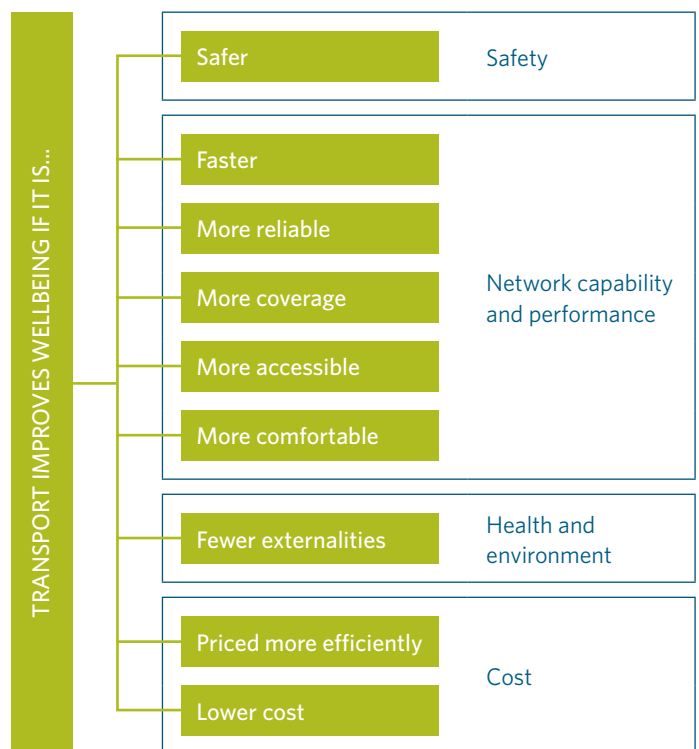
TRANSPORT IMPROVES WELLBEING IF IT IS...

Safer

Safety

Faster

More reliable

More coverage

More accessible

More comfortable

Network capability and performance

Fewer externalities

Health and environment

Priced more efficiently

Lower cost

Cost